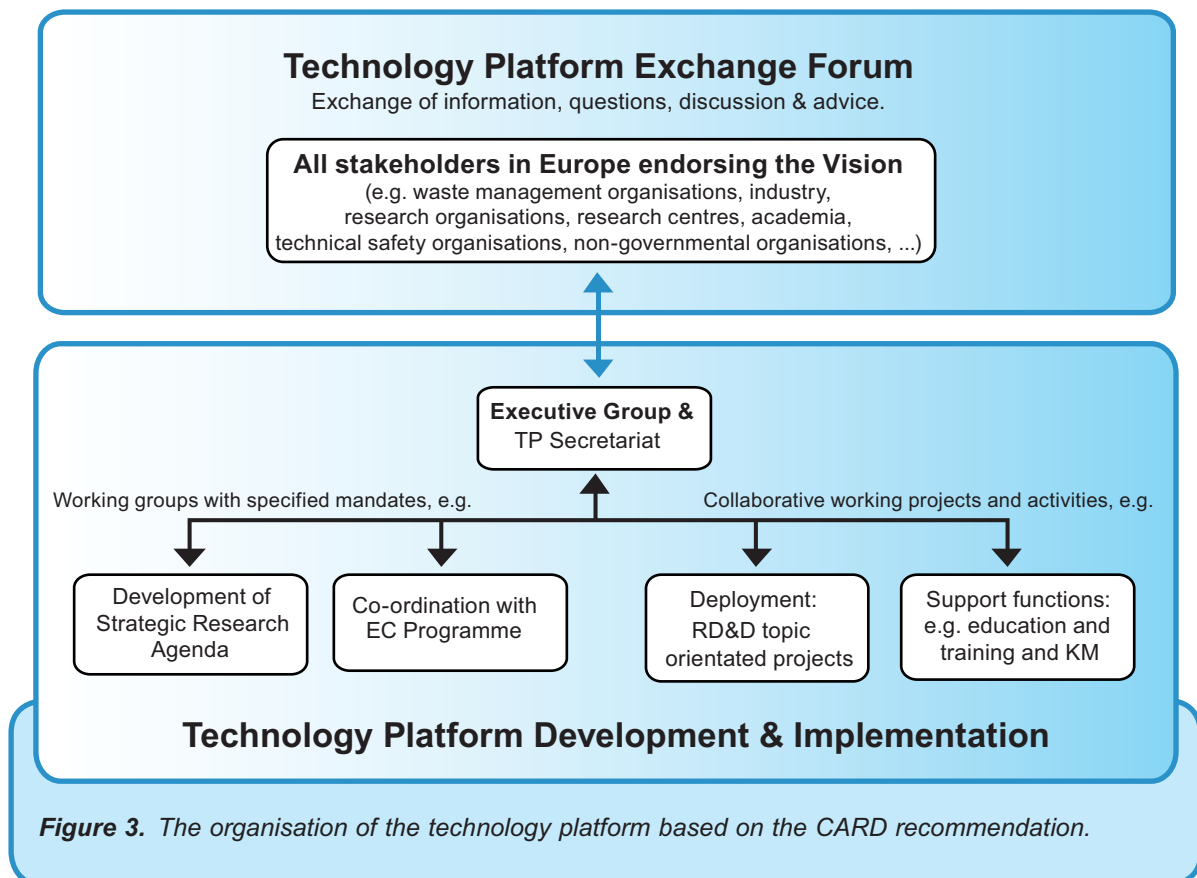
Technology Platform Exchange Forum
Exchange of information, questions, discussion & advice.

All stakeholders in Europe endorsing the Vision
(e.g. waste management organisations, industry, research organisations, research centres, academia, technical safety organisations, non-governmental organisations, ...)

Executive Group &
TP Secretariat

Working groups with specified mandates, e.g.

Collaborative working projects and activities, e.g.

Development of Strategic Research Agenda

Co-ordination with EC Programme

Deployment: RD&D topic orientated projects

Support functions: e.g. education and training and KM

Technology Platform Development & Implementation

Figure 3. The organisation of the technology platform based on the CARD recommendation.